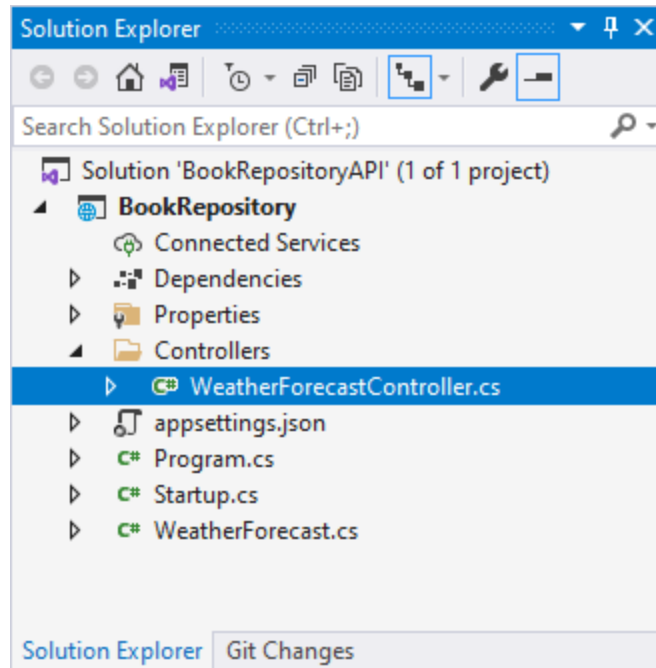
Solution Explorer

Search Solution Explorer (Ctrl+;)

Solution 'BookRepositoryAPI' (1 of 1 project)
BookRepository
Connected Services
Dependencies
Properties
Controllers
C# WeatherForecastController.cs
appsettings.json
C# Program.cs
C# Startup.cs
C# WeatherForecast.cs

Solution Explorer | Git Changes